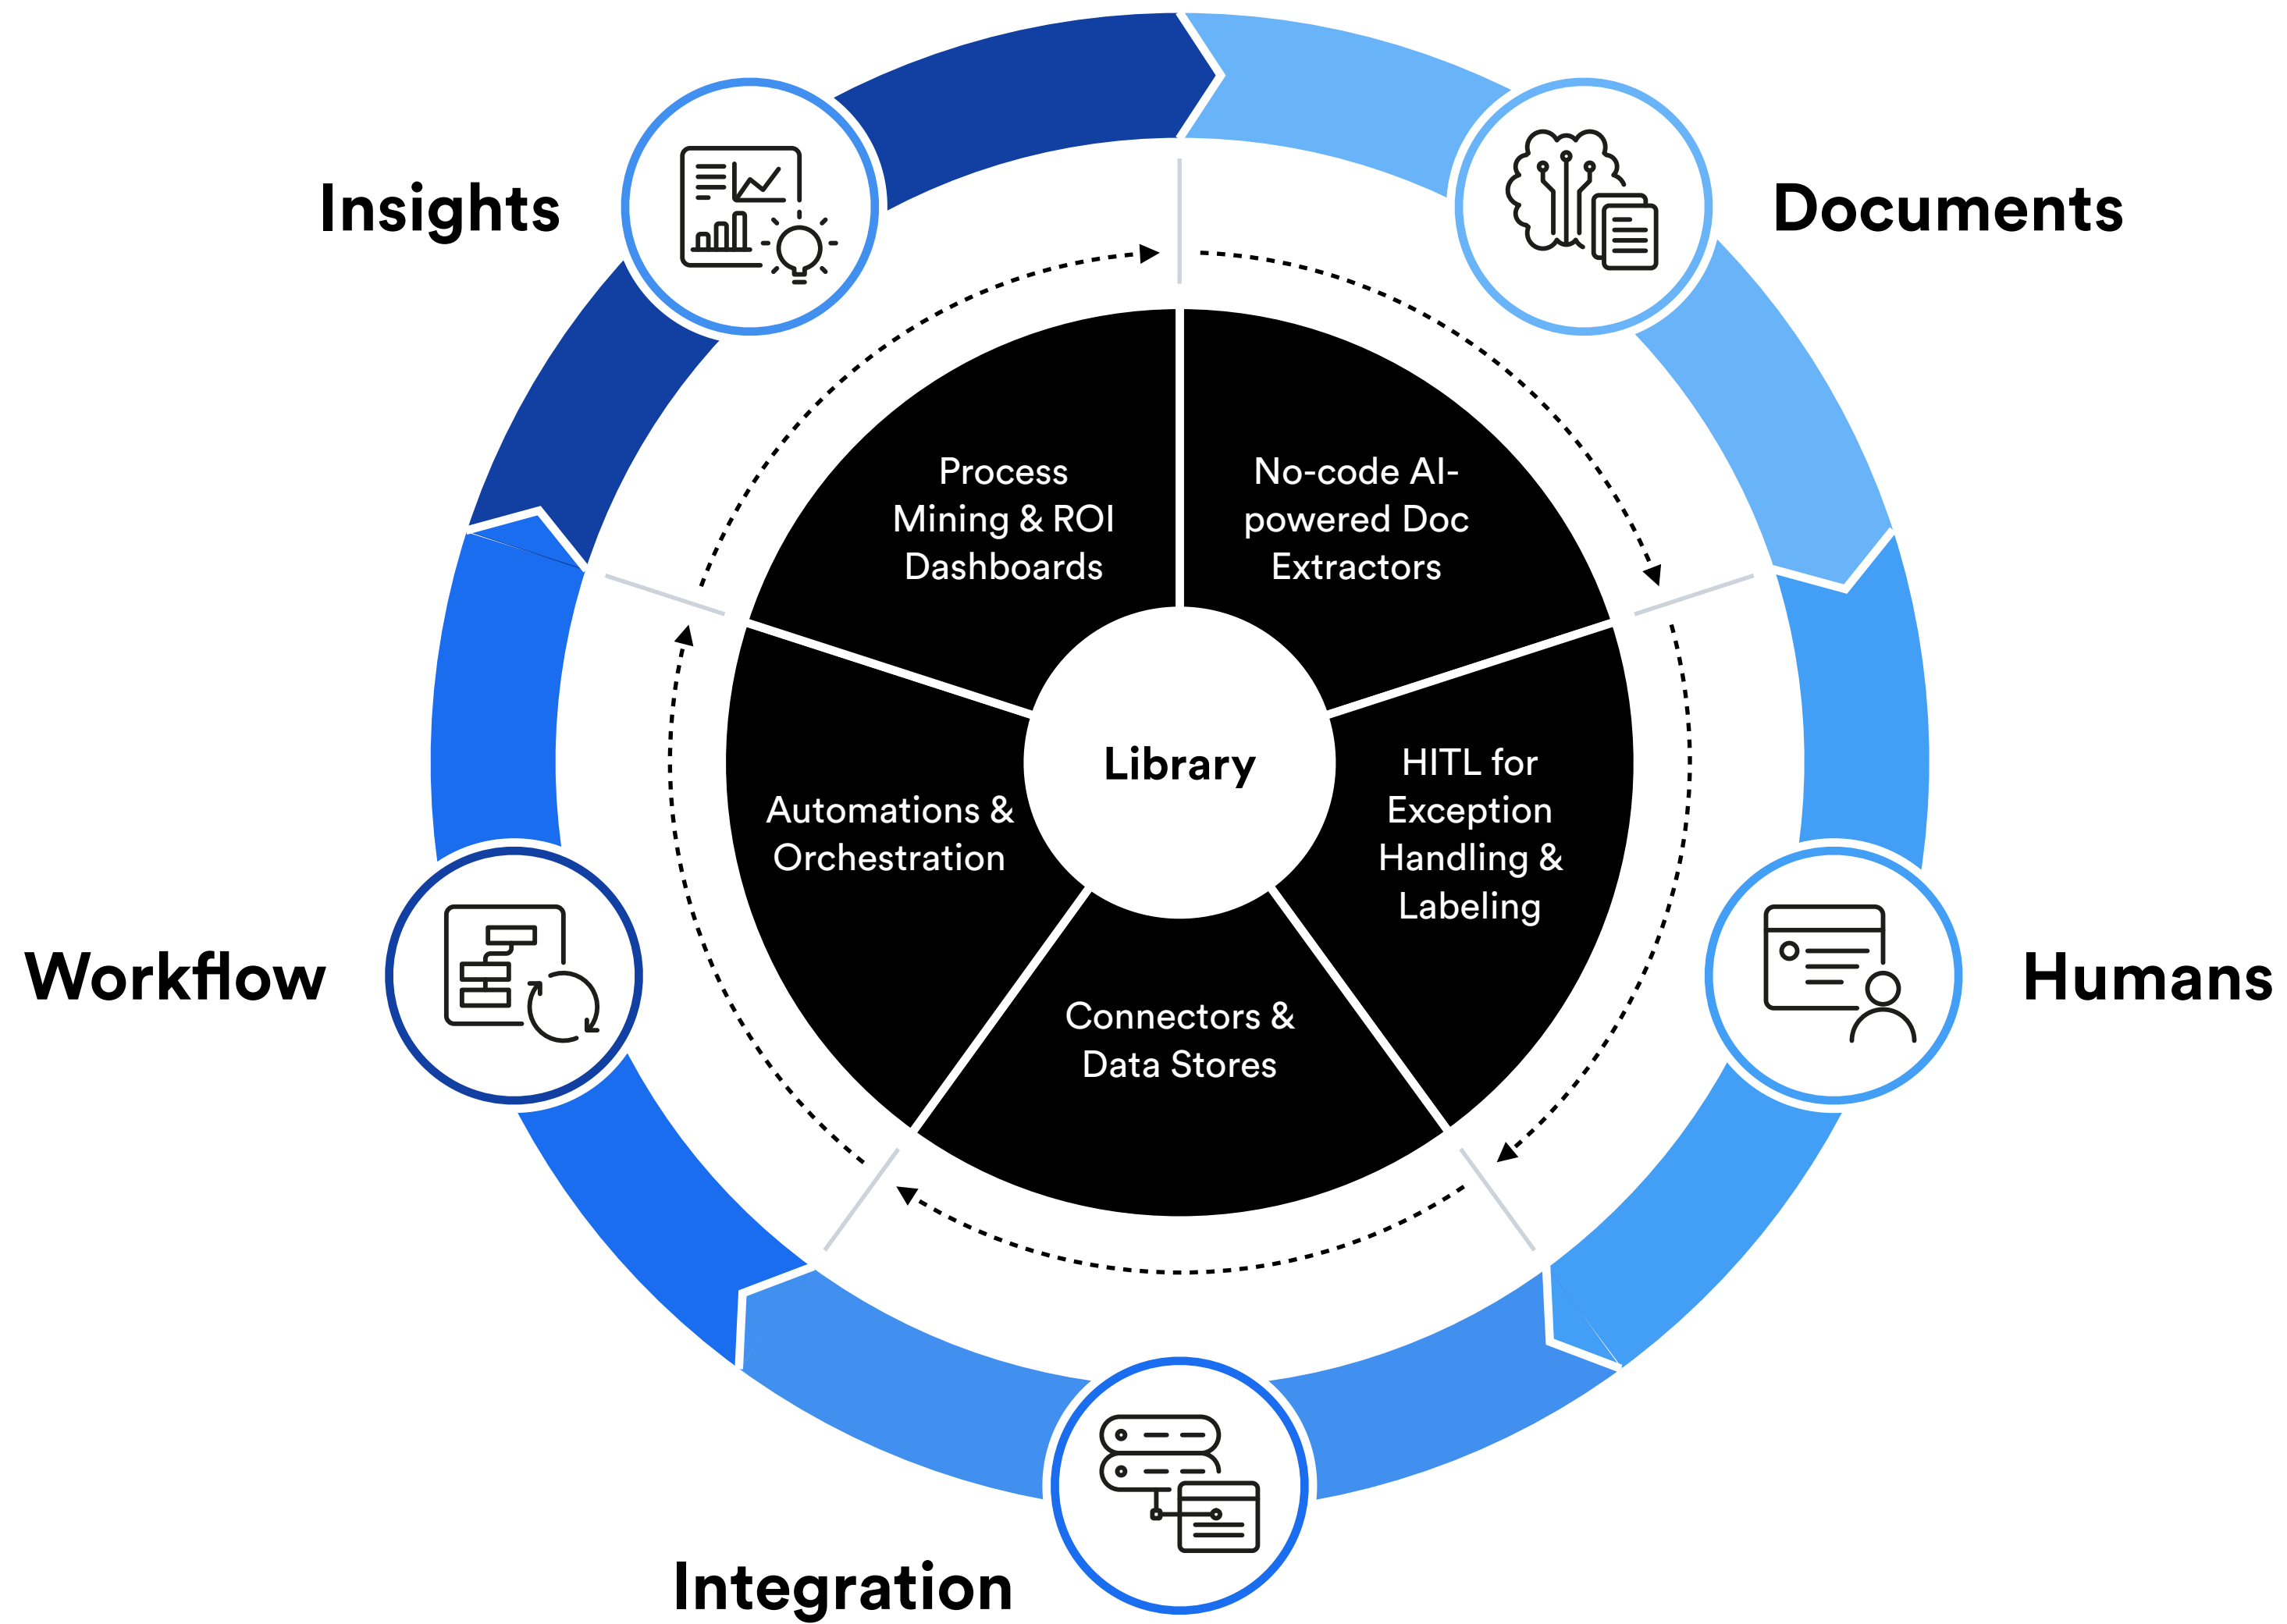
Insights

Documents

Process Mining & ROI Dashboards

No-code AI-powered Doc Extractors

Library

Automations & Orchestration

HITL for Exception Handling & Labeling

Connectors & Data Stores

Workflow

Humans

Integration